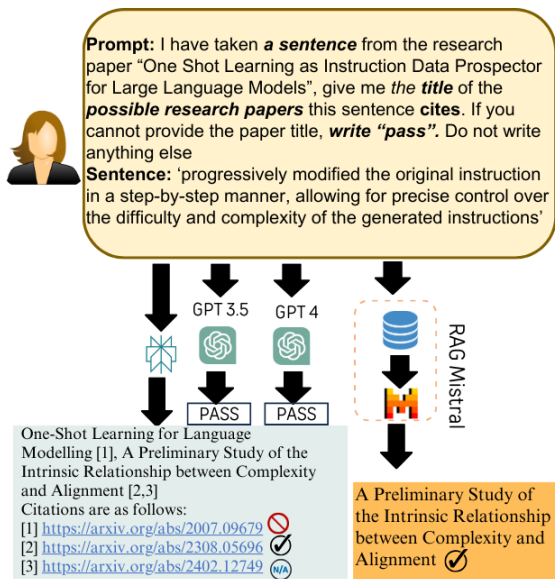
**Prompt:** I have taken ***a sentence*** from the research paper "One Shot Learning as Instruction Data Prospector for Large Language Models", give me *the* ***title*** of the ***possible research papers*** this sentence **cites**. If you cannot provide the paper title, ***write "pass".*** Do not write anything else

**Sentence:** 'progressively modified the original instruction in a step-by-step manner, allowing for precise control over the difficulty and complexity of the generated instructions'

GPT 3.5

GPT 4

RAG Mistral

PASS

PASS

One-Shot Learning for Language Modelling [1], A Preliminary Study of the Intrinsic Relationship between Complexity and Alignment [2,3]
Citations are as follows:
[1] https://arxiv.org/abs/2007.09679
[2] https://arxiv.org/abs/2308.05696
[3] https://arxiv.org/abs/2402.12749 N/A

A Preliminary Study of the Intrinsic Relationship between Complexity and Alignment